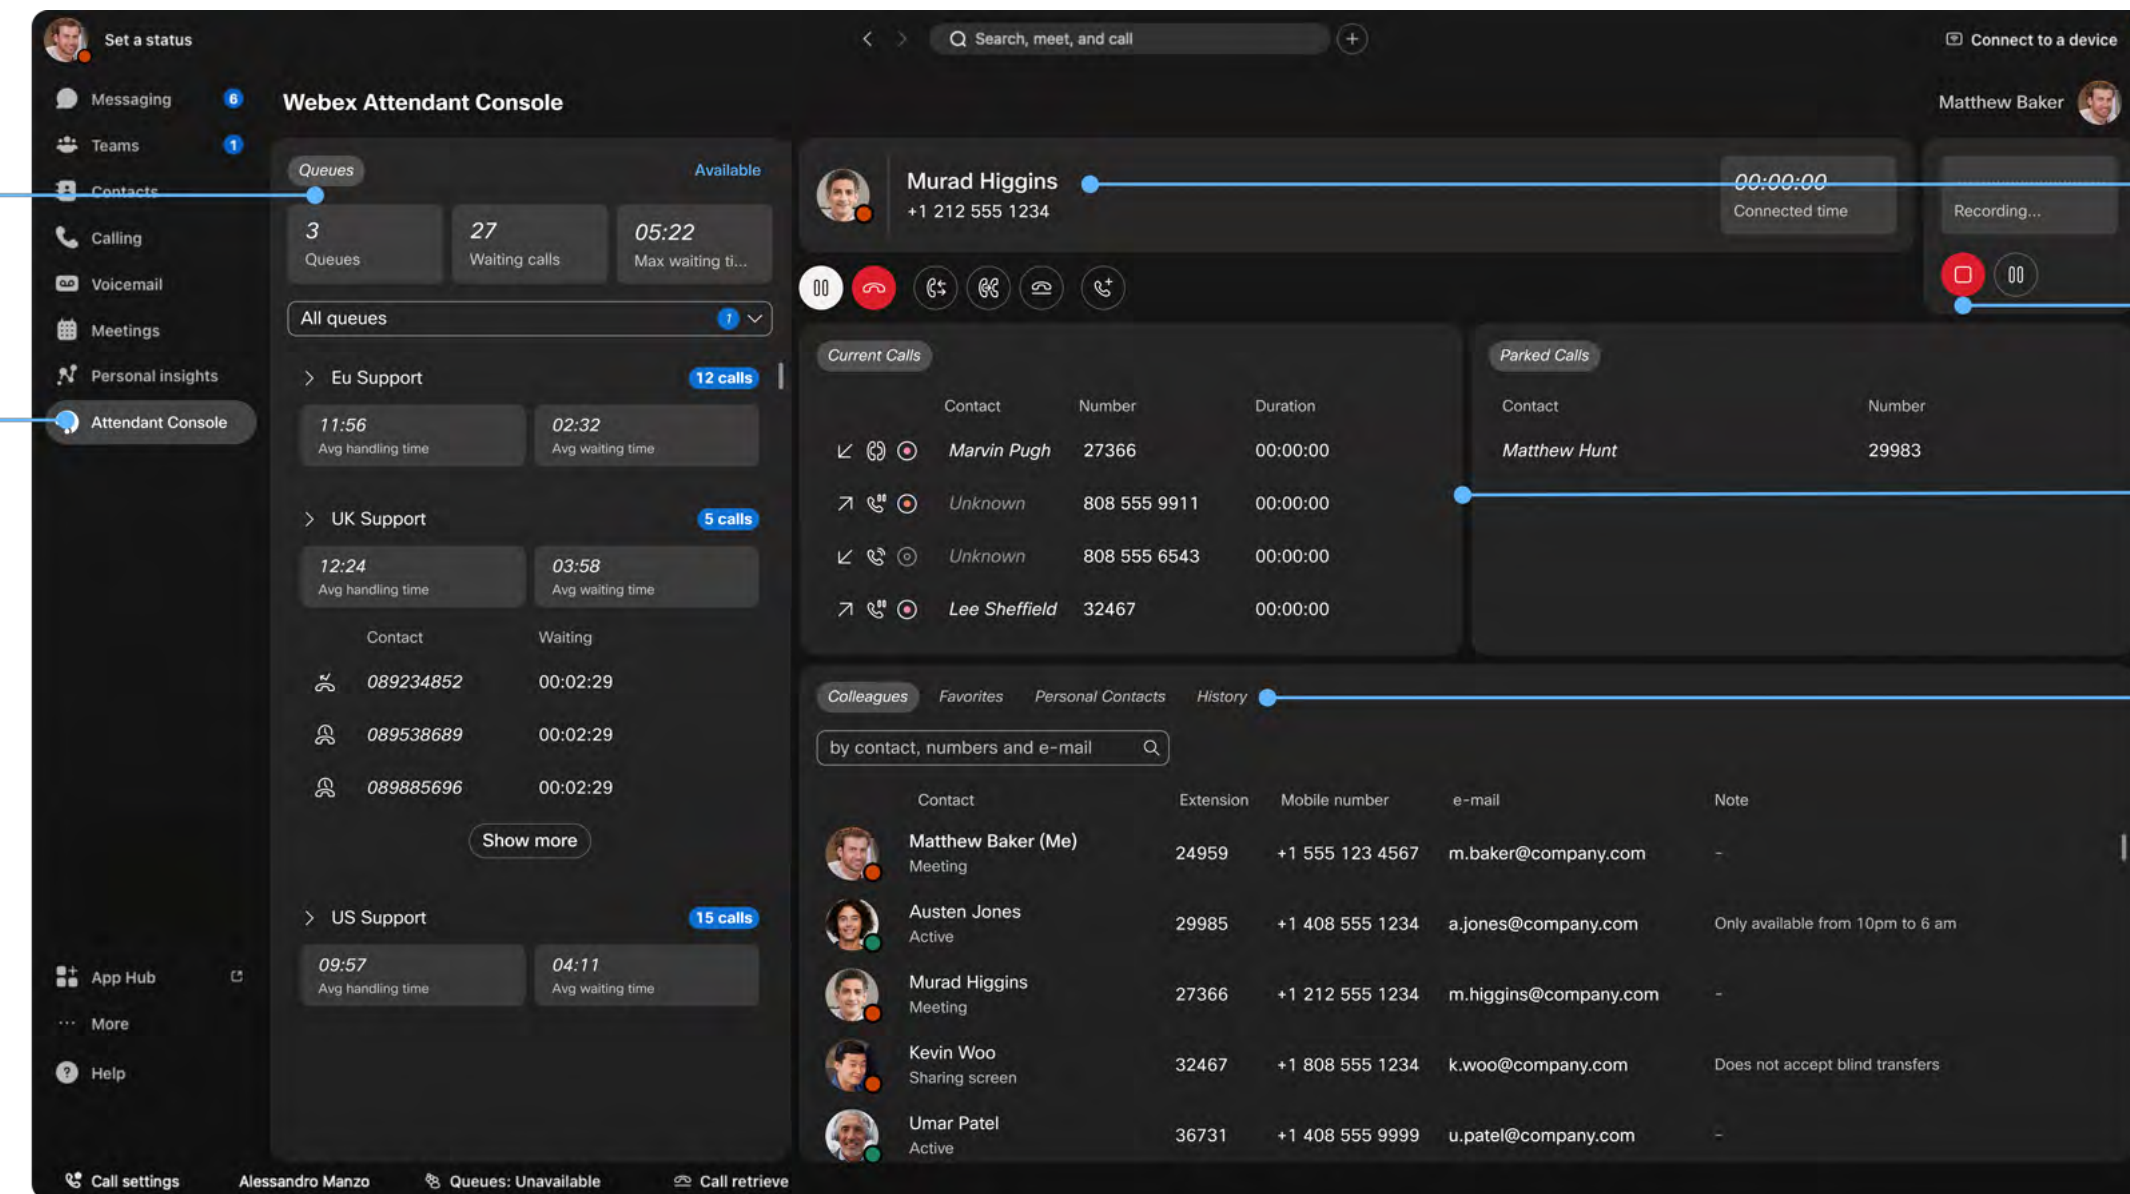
Set a status

Search, meet, and call

Connect to a device

Messaging 6
Teams 1
Contacts
Calling
Voicemail
Meetings
Personal insights
Attendant Console

Webex Attendant Console

Matthew Baker

Queues
Available

| 3 Queues | 27 Waiting calls | 05:22 Max waiting ti... |
|---|---|---|

All queues 1

Eu Support 12 calls
11:56 Avg handling time
02:32 Avg waiting time

UK Support 5 calls
12:24 Avg handling time
03:58 Avg waiting time

| Contact | Waiting |
|---|---|
| 089234852 | 00:02:29 |
| 089538689 | 00:02:29 |
| 089885696 | 00:02:29 |

Show more

US Support 15 calls
09:57 Avg handling time
04:11 Avg waiting time

Murad Higgins
+1 212 555 1234

00:00:00
Connected time

Recording...

Current Calls

| Contact | Number | Duration |
|---|---|---|
| Marvin Pugh | 27366 | 00:00:00 |
| Unknown | 808 555 9911 | 00:00:00 |
| Unknown | 808 555 6543 | 00:00:00 |
| Lee Sheffield | 32467 | 00:00:00 |

Parked Calls

| Contact | Number |
|---|---|
| Matthew Hunt | 29983 |

Colleagues Favorites Personal Contacts History

by contact, numbers and e-mail

| Contact | Extension | Mobile number | e-mail | Note |
|---|---|---|---|---|
| Matthew Baker (Me) Meeting | 24959 | +1 555 123 4567 | m.baker@company.com | - |
| Austen Jones Active | 29985 | +1 408 555 1234 | a.jones@company.com | Only available from 10pm to 6 am |
| Murad Higgins Meeting | 27366 | +1 212 555 1234 | m.higgins@company.com | - |
| Kevin Woo Sharing screen | 32467 | +1 808 555 1234 | k.woo@company.com | Does not accept blind transfers |
| Umar Patel Active | 36731 | +1 408 555 9999 | u.patel@company.com | - |

App Hub
More
Help

Call settings   Alessandro Manzo   Queues: Unavailable   Call retrieve